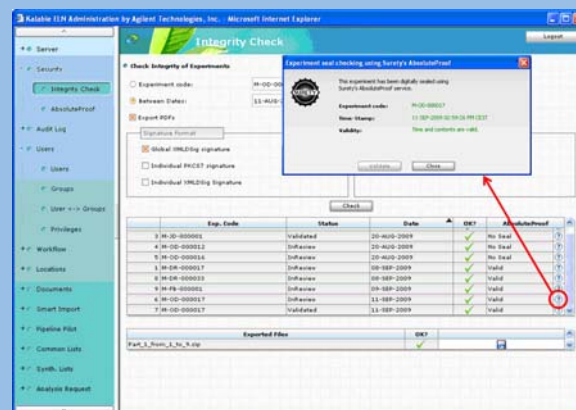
Kalabie ELN Administration by Agilent Technologies, Inc. - Microsoft Internet Explorer

Logout

Integrity Check

+ Server
- Security
Integrity Check
AbsoluteProof
+ Audit Log
- Users
Users
Groups
User <--> Groups
Privileges
+ Workflow
+ Locations
+ Documents
+ Smart Import
+ Pipeline Pilot
+ Common Lists
+ Synth. Lists
+ Analysis Request

Check Integrity of Experiments

Experiment code: M-OD-00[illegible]
Between Dates: 11-AUG-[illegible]
Export PDFs

Signature Format
Global XMLDSig signature
Individual PKCS7 signature
Individual XMLDSig Signature

Check

Experiment seal checking using Surety's AbsoluteProof

This experiment has been digitally sealed using Surety's AbsoluteProof service.

Experiment code: M-OD-000017
Time Stamp: 11-SEP-2009 02:59:26 PM CEST
Validity: Time and contents are valid.

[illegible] Close

| | Exp. Code | Status | Date | OK? | AbsoluteProof |
|---|---|---|---|---|---|
| 3 | M-JD-000001 | Validated | 20-AUG-2009 | ✓ | No Seal |
| 4 | M-OD-000012 | InReview | 20-AUG-2009 | ✓ | No Seal |
| 5 | M-OD-000016 | InReview | 20-AUG-2009 | ✓ | No Seal |
| 6 | M-DR-000017 | InReview | 08-SEP-2009 | ✓ | Valid |
| 8 | M-DR-000020 | InReview | 08-SEP-2009 | ✓ | Valid |
| 9 | M-FB-000001 | InReview | 09-SEP-2009 | ✓ | Valid |
| 6 | M-OD-000017 | InReview | 11-SEP-2009 | ✓ | Valid |
| 7 | M-OD-000017 | Validated | 11-SEP-2009 | ✓ | Valid |

| Exported Files | OK? | |
|---|---|---|
| Part_1_from_1_to_9.zip | ✓ | |